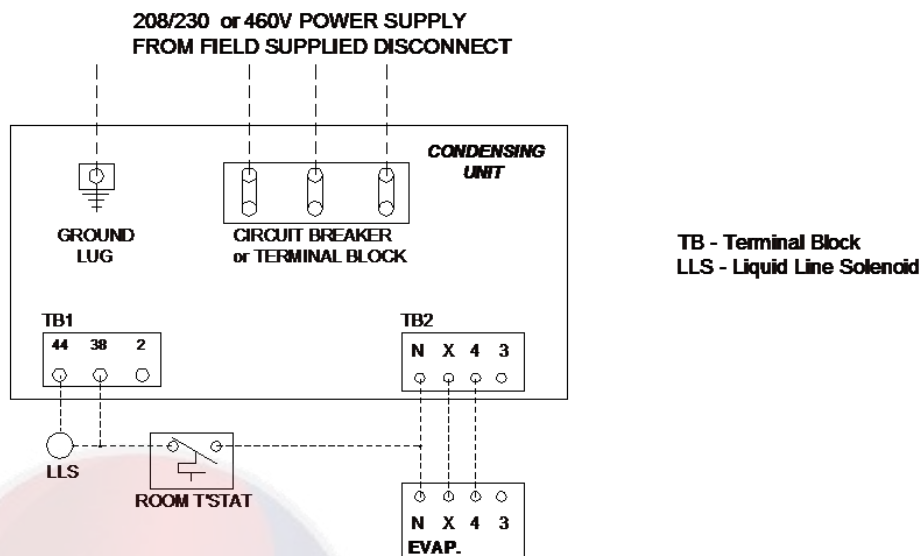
208/230 or 460V POWER SUPPLY
FROM FIELD SUPPLIED DISCONNECT

CONDENSING UNIT

GROUND LUG

CIRCUIT BREAKER or TERMINAL BLOCK

TB - Terminal Block
LLS - Liquid Line Solenoid

TB1

| 44 | 38 | 2 |
|---|---|---|

TB2

| N | X | 4 | 3 |
|---|---|---|---|

LLS

ROOM T'STAT

| N | X | 4 | 3 |
|---|---|---|---|

EVAP.